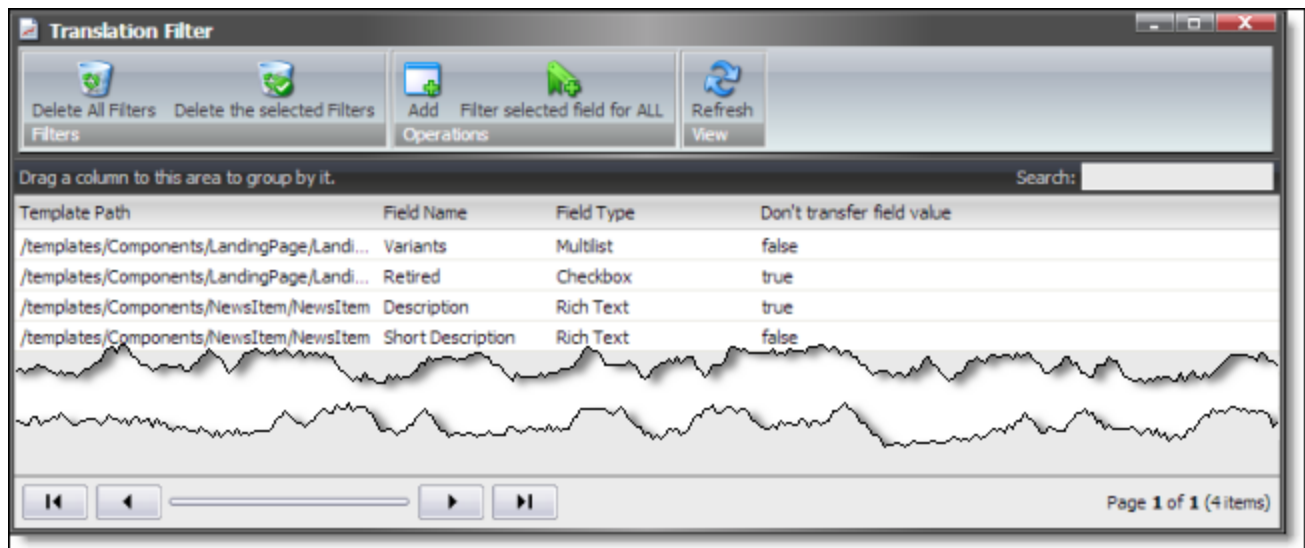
Translation Filter

Delete All Filters Delete the selected Filters
Filters

Add Filter selected field for ALL
Operations

Refresh
View

Drag a column to this area to group by it.

Search:

| Template Path | Field Name | Field Type | Don't transfer field value |
|---|---|---|---|
| /templates/Components/LandingPage/Landi... | Variants | Multilist | false |
| /templates/Components/LandingPage/Landi... | Retired | Checkbox | true |
| /templates/Components/NewsItem/NewsItem | Description | Rich Text | true |
| /templates/Components/NewsItem/NewsItem | Short Description | Rich Text | false |

Page 1 of 1 (4 items)